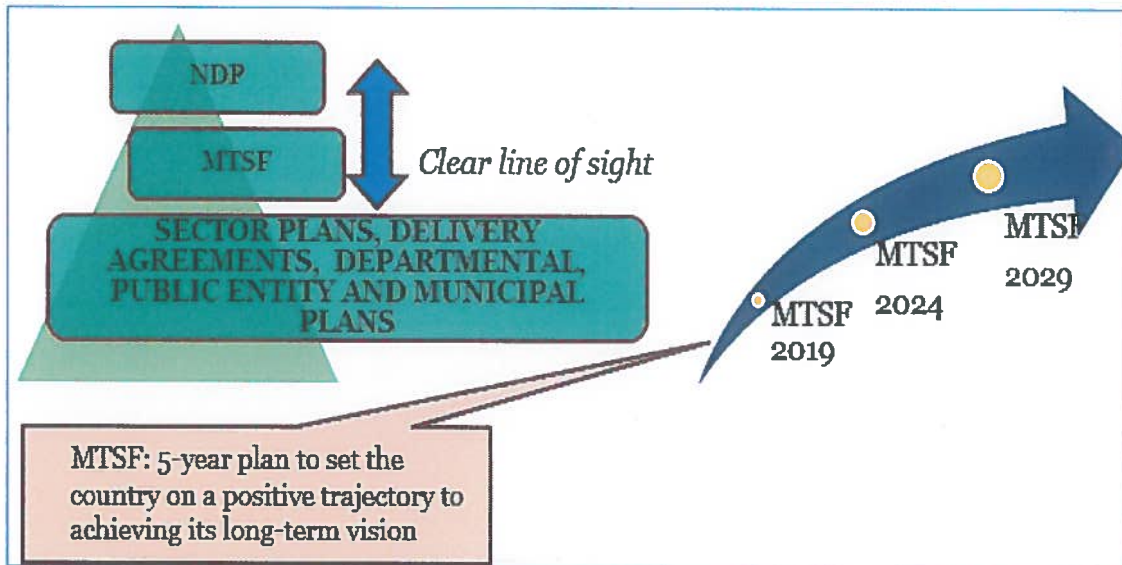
NDP

MTSF

Clear line of sight

SECTOR PLANS, DELIVERY AGREEMENTS, DEPARTMENTAL, PUBLIC ENTITY AND MUNICIPAL PLANS

MTSF 2019

MTSF 2024

MTSF 2029

MTSF: 5-year plan to set the country on a positive trajectory to achieving its long-term vision